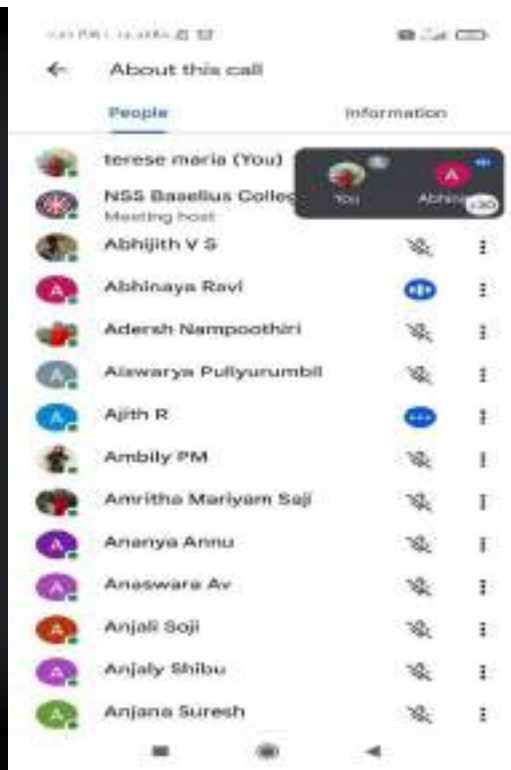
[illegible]

About this call

People

Information

terese maria (You)

NSS Baselius Colleg

Meeting host

You

A

Abhina

+30

Abhijith V S

A

Abhinaya Ravi

Adersh Nampoothiri

A

Aiswarya Puliyurumbil

A

Ajith R

Ambily PM

Amritha Mariyam Saji

A

Ananya Annu

A

Anaswara Av

A

Anjali Soji

A

Anjaly Shibu

A

Anjana Suresh